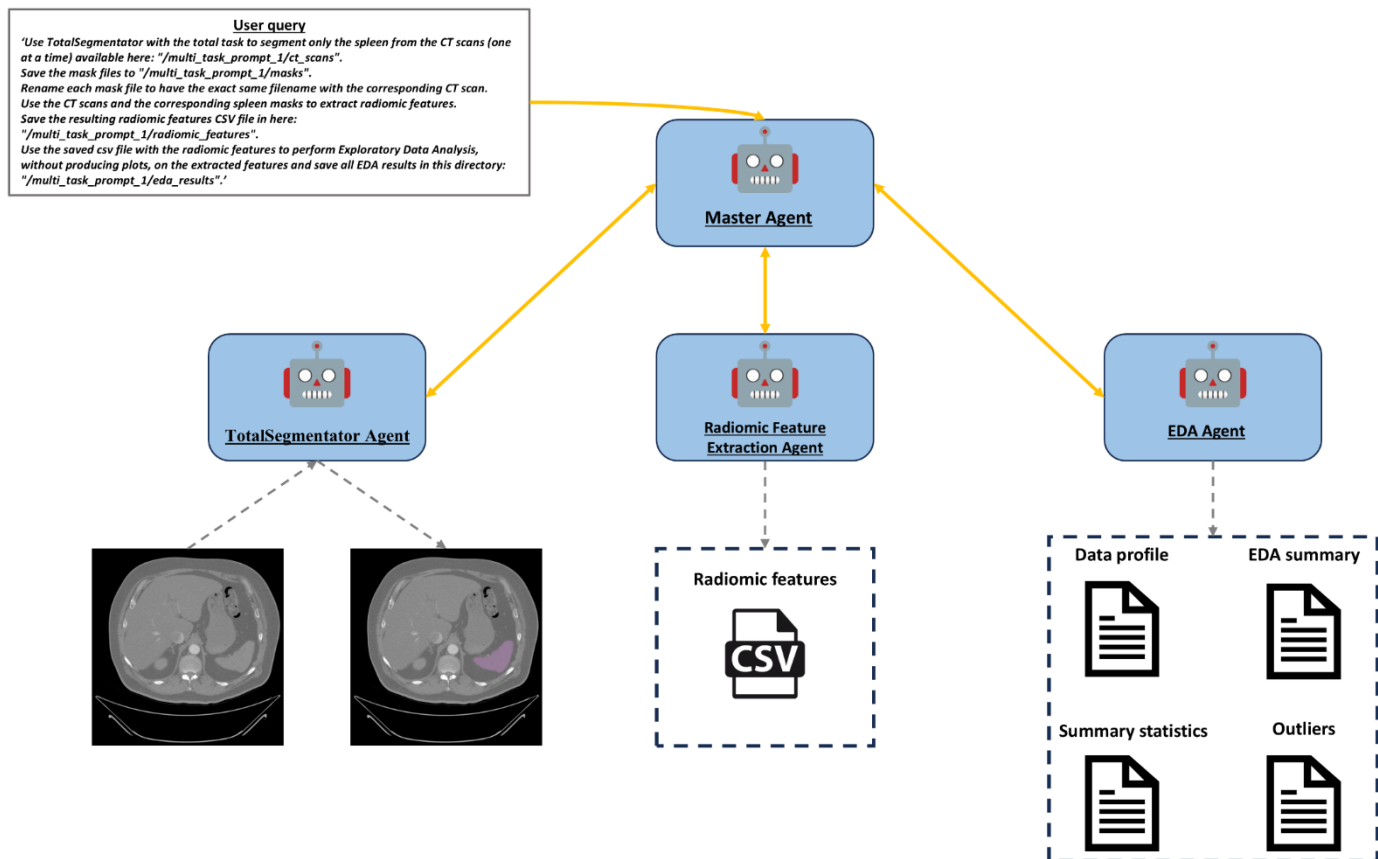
User query

'Use TotalSegmentator with the total task to segment only the spleen from the CT scans (one at a time) available here: "/multi_task_prompt_1/ct_scans".
Save the mask files to "/multi_task_prompt_1/masks".
Rename each mask file to have the exact same filename with the corresponding CT scan.
Use the CT scans and the corresponding spleen masks to extract radiomic features.
Save the resulting radiomic features CSV file in here: "/multi_task_prompt_1/radiomic_features".
Use the saved csv file with the radiomic features to perform Exploratory Data Analysis, without producing plots, on the extracted features and save all EDA results in this directory: "/multi_task_prompt_1/eda_results".'

Master Agent

TotalSegmentator Agent

Radiomic Feature Extraction Agent

EDA Agent

Radiomic features

CSV

Data profile

EDA summary

Summary statistics

Outliers